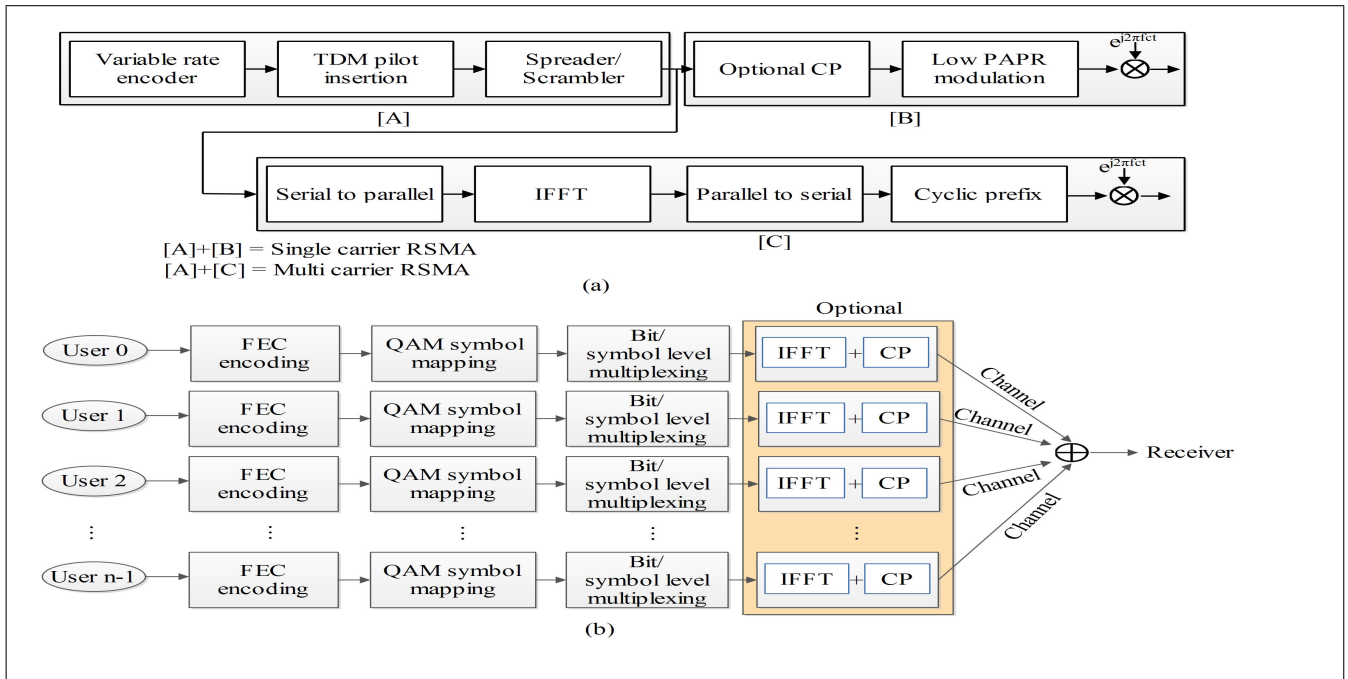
Variable rate encoder

TDM pilot insertion

Spreader/ Scrambler

[A]

Optional CP

Low PAPR modulation

$e^{j2\pi fct}$

[B]

Serial to parallel

IFFT

Parallel to serial

Cyclic prefix

$e^{j2\pi fct}$

[C]

[A]+[B] = Single carrier RSMA
[A]+[C] = Multi carrier RSMA

(a)

Optional

User 0

FEC encoding

QAM symbol mapping

Bit/ symbol level multiplexing

IFFT + CP

Channel

User 1

FEC encoding

QAM symbol mapping

Bit/ symbol level multiplexing

IFFT + CP

Channel

User 2

FEC encoding

QAM symbol mapping

Bit/ symbol level multiplexing

IFFT + CP

Channel

Receiver

⋮ ⋮ ⋮ ⋮ ⋮

User n-1

FEC encoding

QAM symbol mapping

Bit/ symbol level multiplexing

IFFT + CP

Channel

(b)